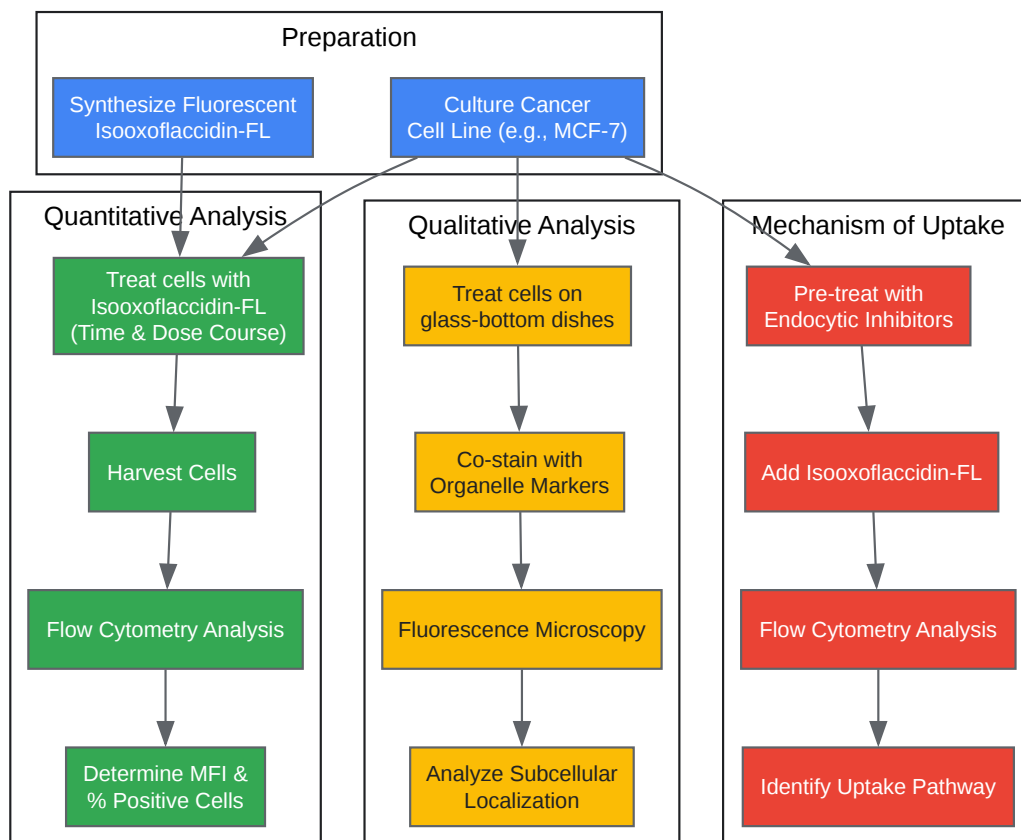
Preparation

Synthesize Fluorescent Isooxoflaccidin-FL

Culture Cancer Cell Line (e.g., MCF-7)

Quantitative Analysis

Treat cells with Isooxoflaccidin-FL (Time & Dose Course)

Harvest Cells

Flow Cytometry Analysis

Determine MFI & % Positive Cells

Qualitative Analysis

Treat cells on glass-bottom dishes

Co-stain with Organelle Markers

Fluorescence Microscopy

Analyze Subcellular Localization

Mechanism of Uptake

Pre-treat with Endocytic Inhibitors

Add Isooxoflaccidin-FL

Flow Cytometry Analysis

Identify Uptake Pathway